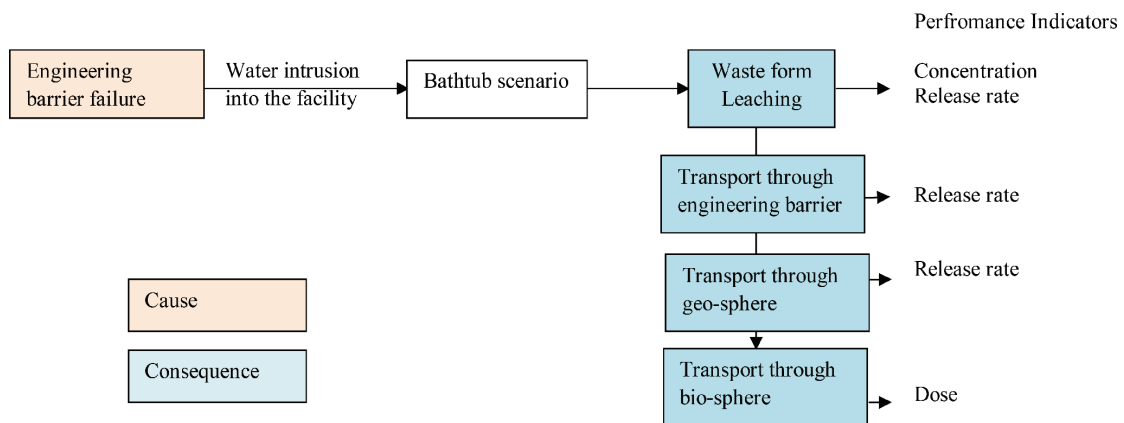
Perfromance Indicators

Engineering barrier failure

Water intrusion into the facility

Bathtub scenario

Waste form Leaching

Concentration
Release rate

Transport through engineering barrier

Release rate

Transport through geo-sphere

Release rate

Transport through bio-sphere

Dose

Cause

Consequence